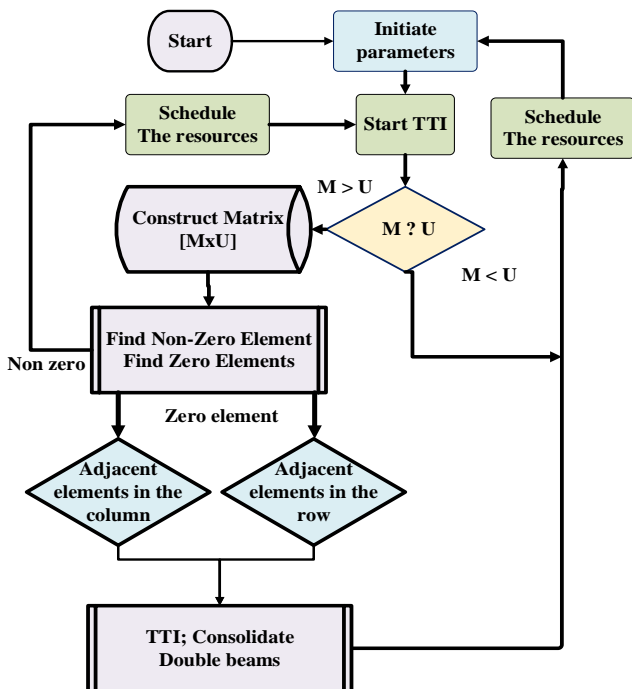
Start

Initiate parameters

Schedule The resources

Start TTI

Schedule The resources

M > U

Construct Matrix [MxU]

M ? U

M < U

Find Non-Zero Element Find Zero Elements

Non zero

Zero element

Adjacent elements in the column

Adjacent elements in the row

TTI; Consolidate Double beams